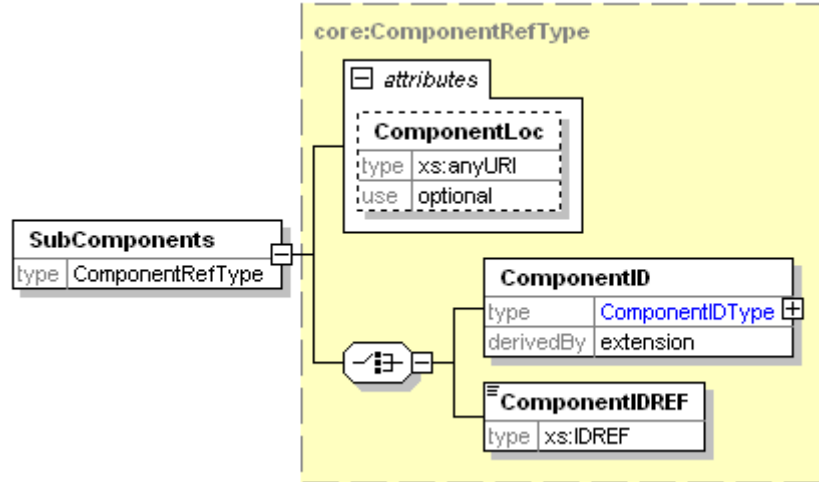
core:ComponentRefType

attributes

ComponentLoc

| type | xs:anyURI |
|---|---|
| use | optional |

SubComponents

| type | ComponentRefType |
|---|---|

ComponentID

| type | ComponentIDType |
|---|---|
| derivedBy | extension |

ComponentIDREF

| type | xs:IDREF |
|---|---|